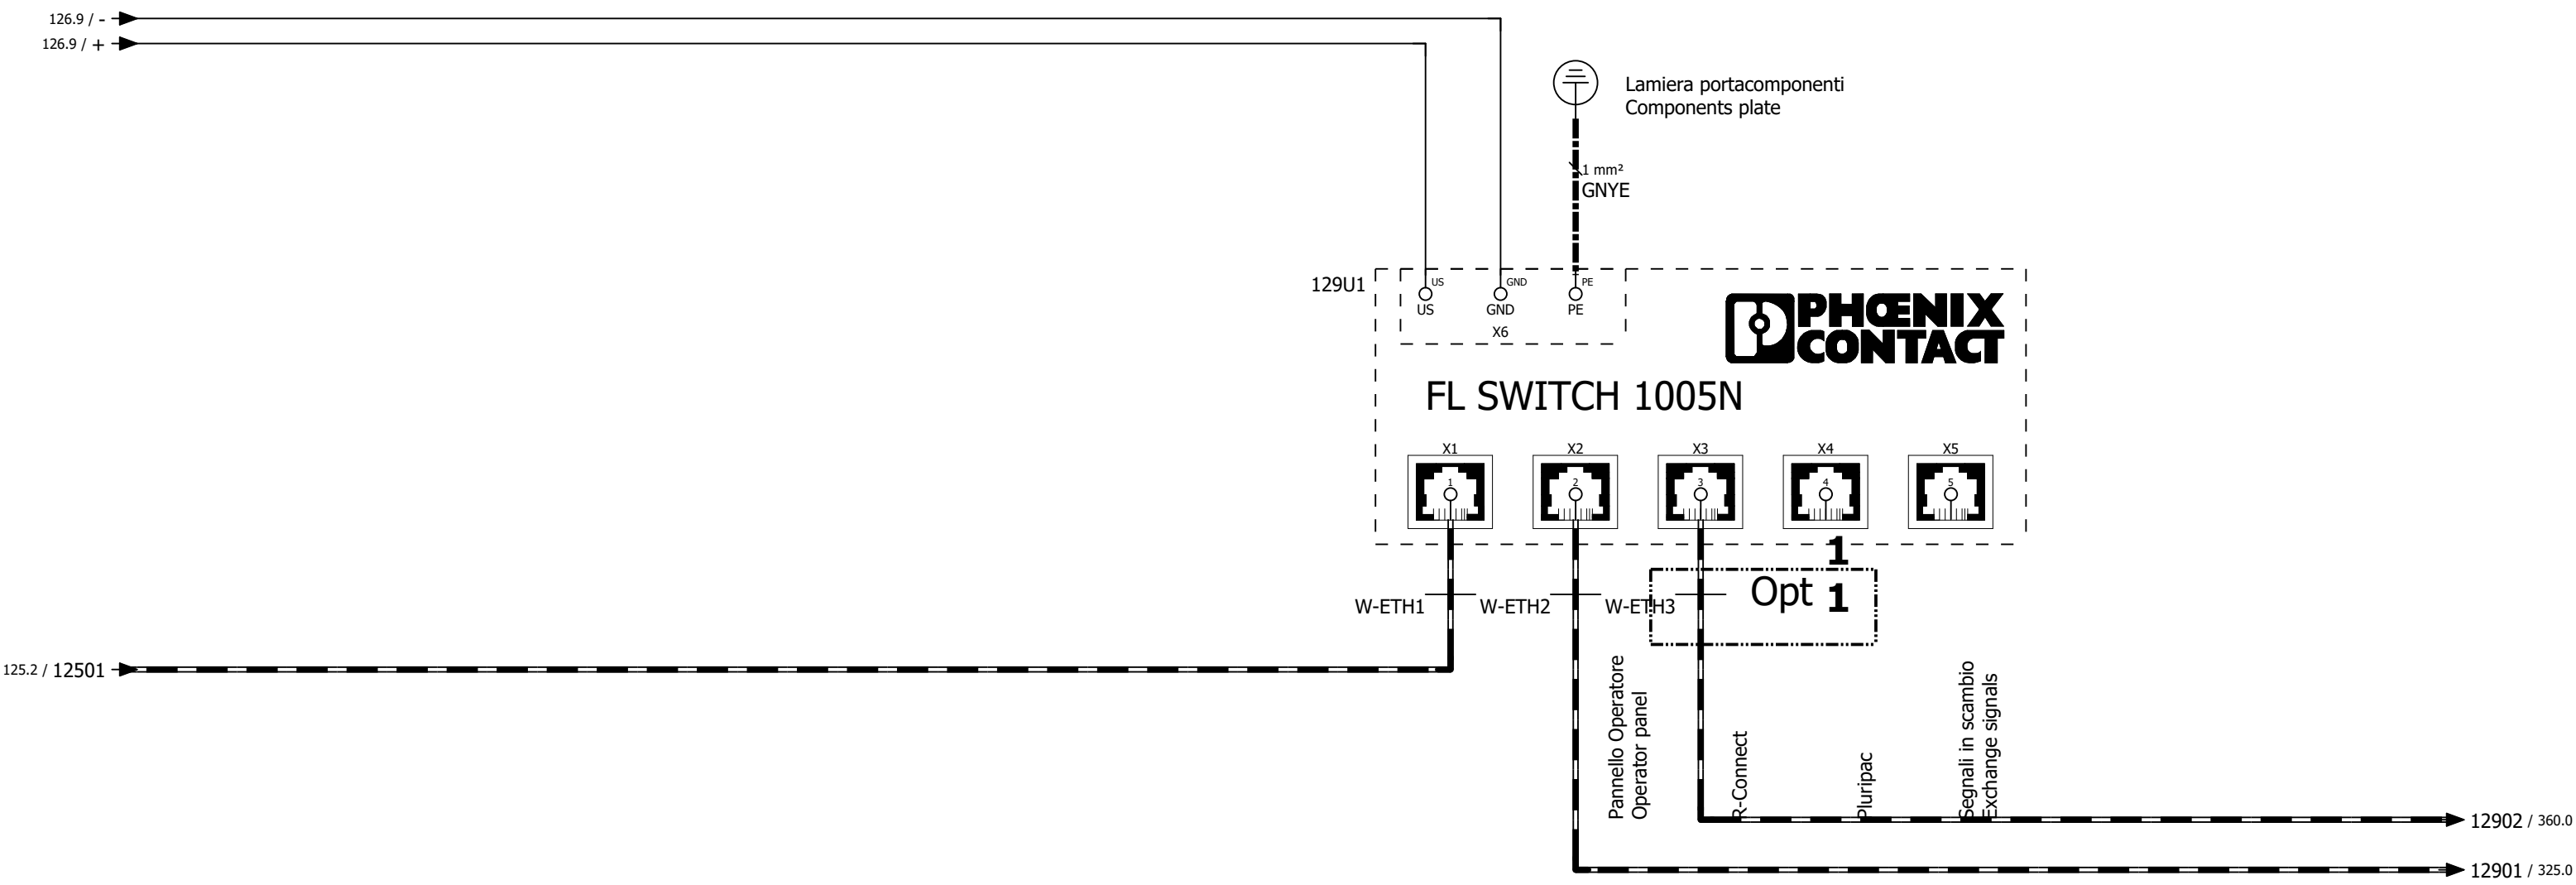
126.9 / -
126.9 / +

Lamiera portacomponenti
Components plate

1 mm²
GNYE

129U1
US
US
GND
GND
PE
PE
X6

PHOENIX CONTACT

FL SWITCH 1005N

X1
X2
X3
X4
X5
1
2
3
4
5

1
Opt 1

W-ETH1
W-ETH2
W-ETH3

125.2 / 12501

Pannello Operatore
Operator panel

R-Connect

Pluripac

Segnali in scambio
Exchange signals

12902 / 360.0
12901 / 325.0